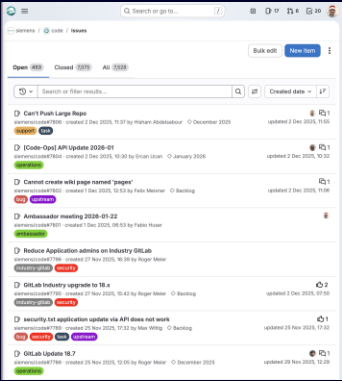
Search or go to...

17 6 14

siemens / code / Issues

Bulk edit New item

Open 493 Closed 7,035 All 7,528

Search or filter results...

Created date

Can't Push Large Repo
siemens/code#7806 · created 2 Dec 2025, 11:37 by Hisham Abdelsabour · December 2025
support task
1
updated 2 Dec 2025, 11:55

[Code-Ops] API Update 2026-01
siemens/code#7804 · created 2 Dec 2025, 10:30 by Ercan Ucan · January 2026
operations
1
updated 2 Dec 2025, 10:32

Cannot create wiki page named 'pages'
siemens/code#7802 · created 2 Dec 2025, 10:15 by Felix Meixner · Backlog
bug upstream
1
updated 2 Dec 2025, 11:43

Ambassador meeting 2026-01-22
siemens/code#7801 · created 2 Dec 2025, 06:53 by Fabio Huser
ambassador

Reduce Application admins on Industry GitLab
siemens/code#7798 · created 27 Nov 2025, 16:39 by Roger Meier
industry-gitlab security

GitLab Industry upgrade to 18.x
siemens/code#7795 · created 27 Nov 2025, 15:42 by Roger Meier · Backlog
industry-gitlab security
2
updated 2 Dec 2025, 11:20

security.txt application update via API does not work
siemens/code#7788 · created 25 Nov 2025, 17:32 by Max Wittig · Backlog
bug security upstream
1
updated 25 Nov 2025, 17:32

GitLab Update 18.7
siemens/code#7786 · created 25 Nov 2025, 12:05 by Roger Meier · December 2025
operations
updated 28 Nov 2025, 12:28